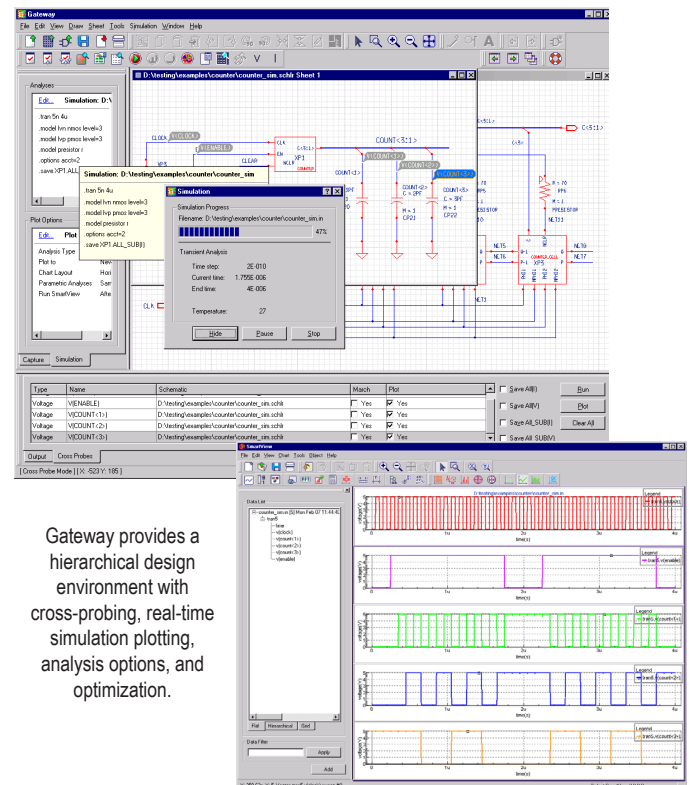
Gateway

File Edit View Draw Sheet Tools Simulation Window Help

Analyses

Edit... Simulation: D:\

.tran 5n 4u
.model lvn nmos level=3
.model lvp pmos level=3
.model presistor r
.options acct=2
.save XP1.ALL

Simulation: D:\testing\examples\counter\counter_sim

.tran 5n 4u
.model lvn nmos level=3
.model lvp pmos level=3
.model presistor r
.options acct=2
.save XP1.ALL_SUB(I)

Plot Options

Edit... Plot

Analysis Type
Plot to
Chart Layout
Parametric Analyses
Run SmartView

Capture Simulation

D:\testing\examples\counter\counter_sim.schlr Sheet 1

COUNT<3:1>

CLOCK
CLEAR
ENABLE
CLK

Simulation

Simulation Progress

Filename: D:\testing\examples\counter\counter_sim.in

47%

Transient Analysis

Time step: 2E-010
Current time: 1.755E-006
End time: 4E-006

Temperature: 27

Hide Pause Stop

| Type | Name | Schematic | March | Plot |
|---|---|---|---|---|
| Voltage | V(ENABLE) | D:\testing\examples\counter\counter_sim.schlr | Yes | Yes |
| Voltage | V(COUNT<1>) | D:\testing\examples\counter\counter_sim.schlr | Yes | Yes |
| Voltage | V(COUNT<2>) | D:\testing\examples\counter\counter_sim.schlr | Yes | Yes |
| Voltage | V(COUNT<3>) | D:\testing\examples\counter\counter_sim.schlr | Yes | Yes |

Save All(I)
Save All(V)
Save All_SUB(I)
Save All_SUB(V)

Run
Plot
Clear All

Output Cross Probes

Cross Probe Mode | X: -523 Y: 185

SmartView

File Edit View Chart Tools Object Help

Data List

counter_sim
tran5
time
v(clock)
v(count<1>)
v(count<2>)
v(count<3>)
v(enable)

Flat Hierarchical Grid

Data Filter

Apply

Add

D:\testing\examples\counter\counter_sim.in

Legend

time(s)

Gateway provides a hierarchical design environment with cross-probing, real-time simulation plotting, analysis options, and optimization.